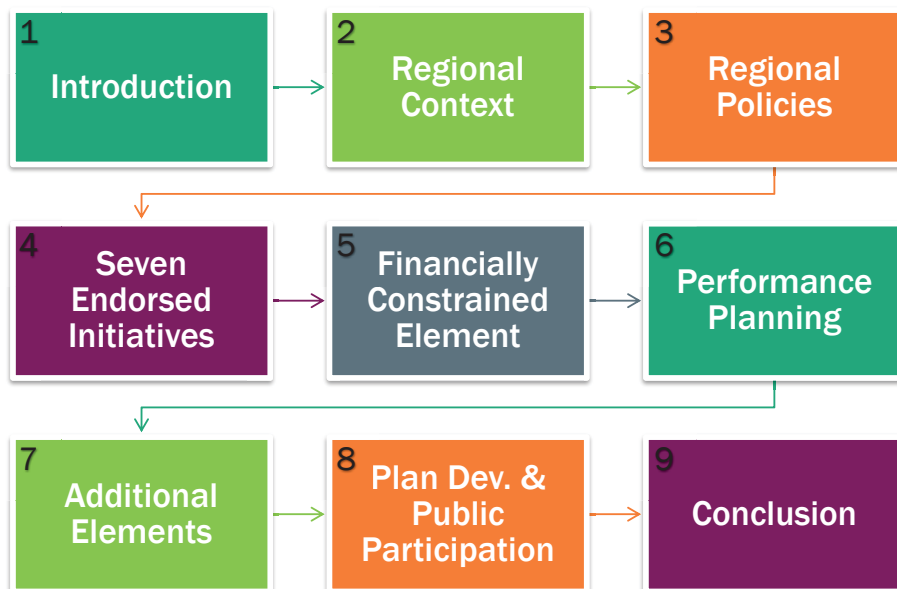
1
Introduction

2
Regional Context

3
Regional Policies

4
Seven Endorsed Initiatives

5
Financially Constrained Element

6
Performance Planning

7
Additional Elements

8
Plan Dev. & Public Participation

9
Conclusion